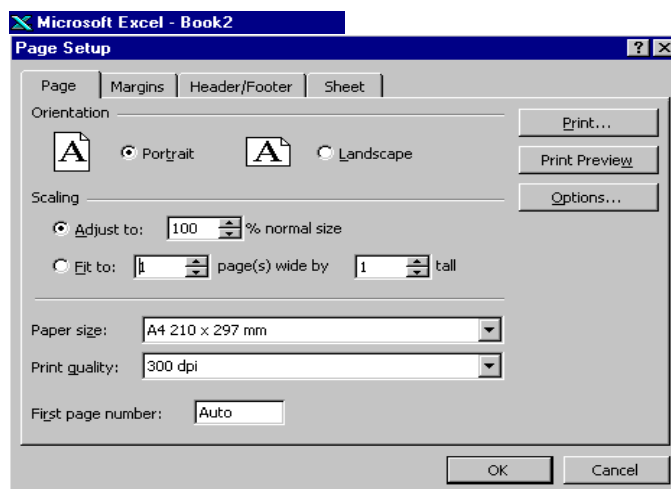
Microsoft Excel - Book2

Page Setup

?

Page | Margins | Header/Footer | Sheet

Orientation

A Portrait

A Landscape

Scaling

Adjust to: 100 % normal size

Fit to: 1 page(s) wide by 1 tall

Paper size: A4 210 x 297 mm

Print quality: 300 dpi

First page number: Auto

Print...

Print Preview

Options...

OK

Cancel